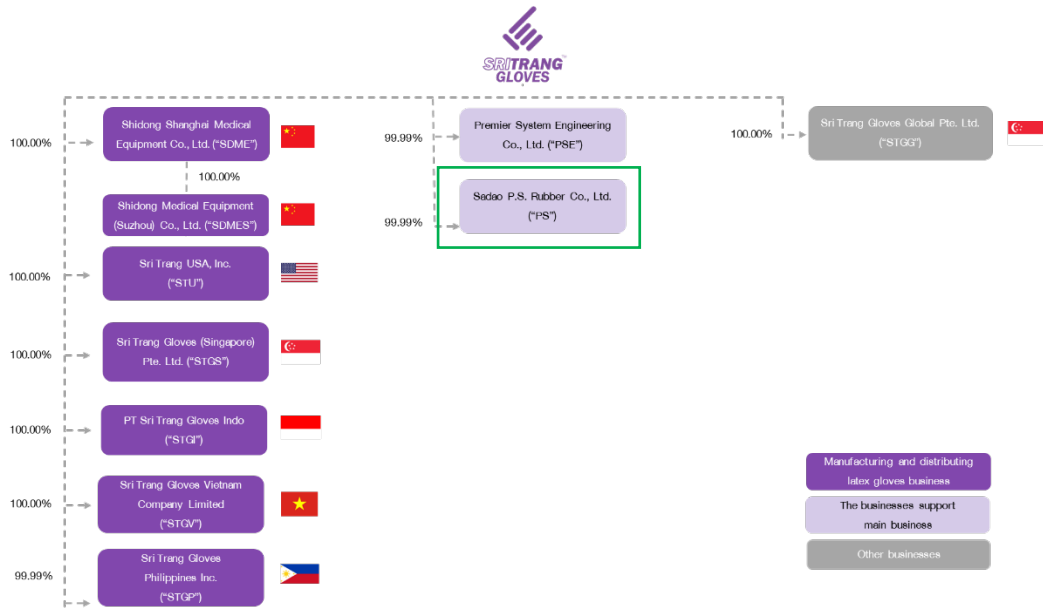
SRI TRANG GLOVES

100.00%
Shidong Shanghai Medical Equipment Co., Ltd. (“SDME”)

100.00%
Shidong Medical Equipment (Suzhou) Co., Ltd. (“SDMES”)

100.00%
Sri Trang USA, Inc. (“STU”)

100.00%
Sri Trang Gloves (Singapore) Pte. Ltd. (“STGS”)

100.00%
PT Sri Trang Gloves Indo (“STGI”)

100.00%
Sri Trang Gloves Vietnam Company Limited (“STGV”)

99.99%
Sri Trang Gloves Philippines Inc. (“STGP”)

99.99%
Premier System Engineering Co., Ltd. (“PSE”)

99.99%
Sadao P.S. Rubber Co., Ltd. (“PS”)

100.00%
Sri Trang Gloves Global Pte. Ltd. (“STGG”)

Manufacturing and distributing latex gloves business

The businesses support main business

Other businesses